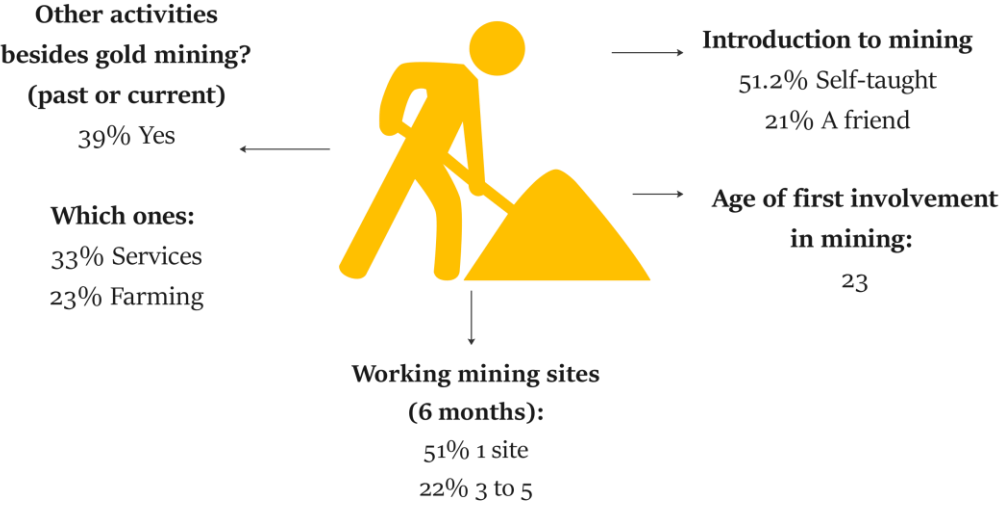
Other activities besides gold mining? (past or current)
39% Yes

Which ones:
33% Services
23% Farming

Introduction to mining
51.2% Self-taught
21% A friend

Age of first involvement in mining:
23

Working mining sites (6 months):
51% 1 site
22% 3 to 5